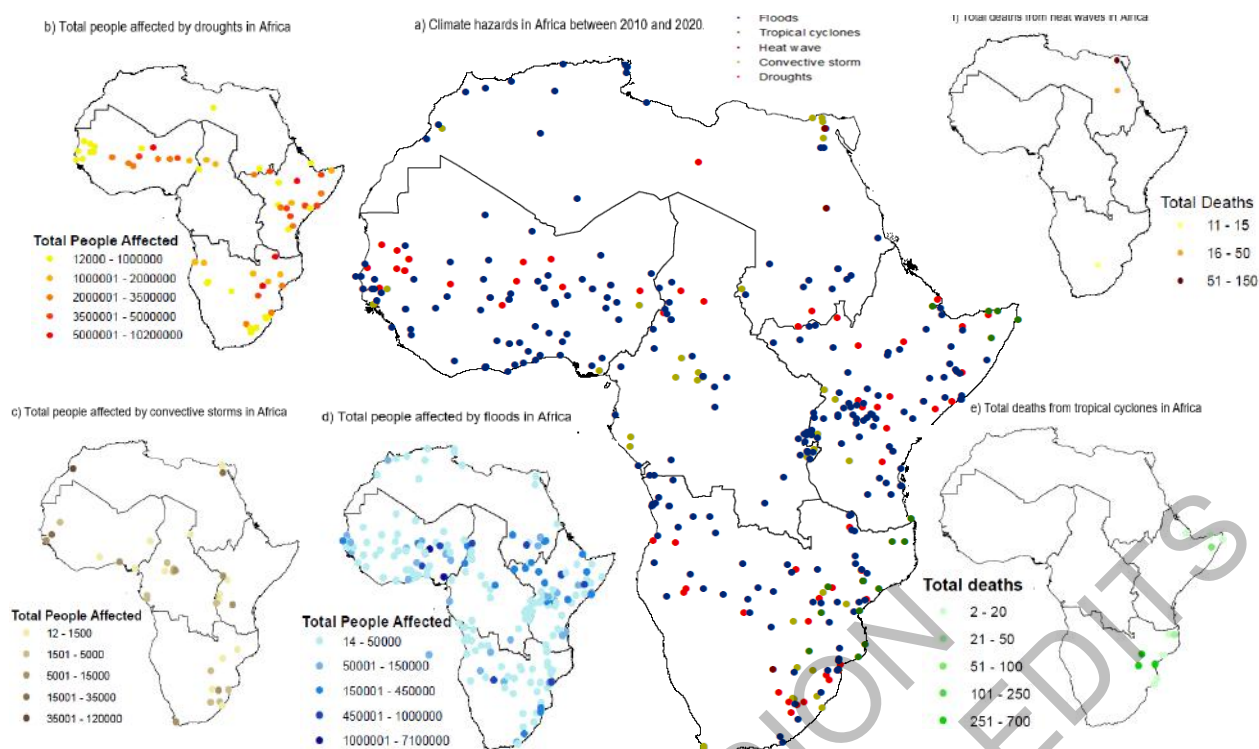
b) Total people affected by droughts in Africa

Total People Affected
12000 - 1000000
1000001 - 2000000
2000001 - 3500000
3500001 - 5000000
5000001 - 10200000

a) Climate hazards in Africa between 2010 and 2020.

Floods
Tropical cyclones
Heat wave
Convective storm
Droughts

f) Total deaths from heat waves in Africa

Total Deaths
11 - 15
16 - 50
51 - 150

c) Total people affected by convective storms in Africa

Total People Affected
12 - 1500
1501 - 5000
5001 - 15000
15001 - 35000
35001 - 120000

d) Total people affected by floods in Africa

Total People Affected
14 - 50000
50001 - 150000
150001 - 450000
450001 - 1000000
1000001 - 7100000

e) Total deaths from tropical cyclones in Africa

Total deaths
2 - 20
21 - 50
51 - 100
101 - 250
251 - 700

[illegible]ION EDITS